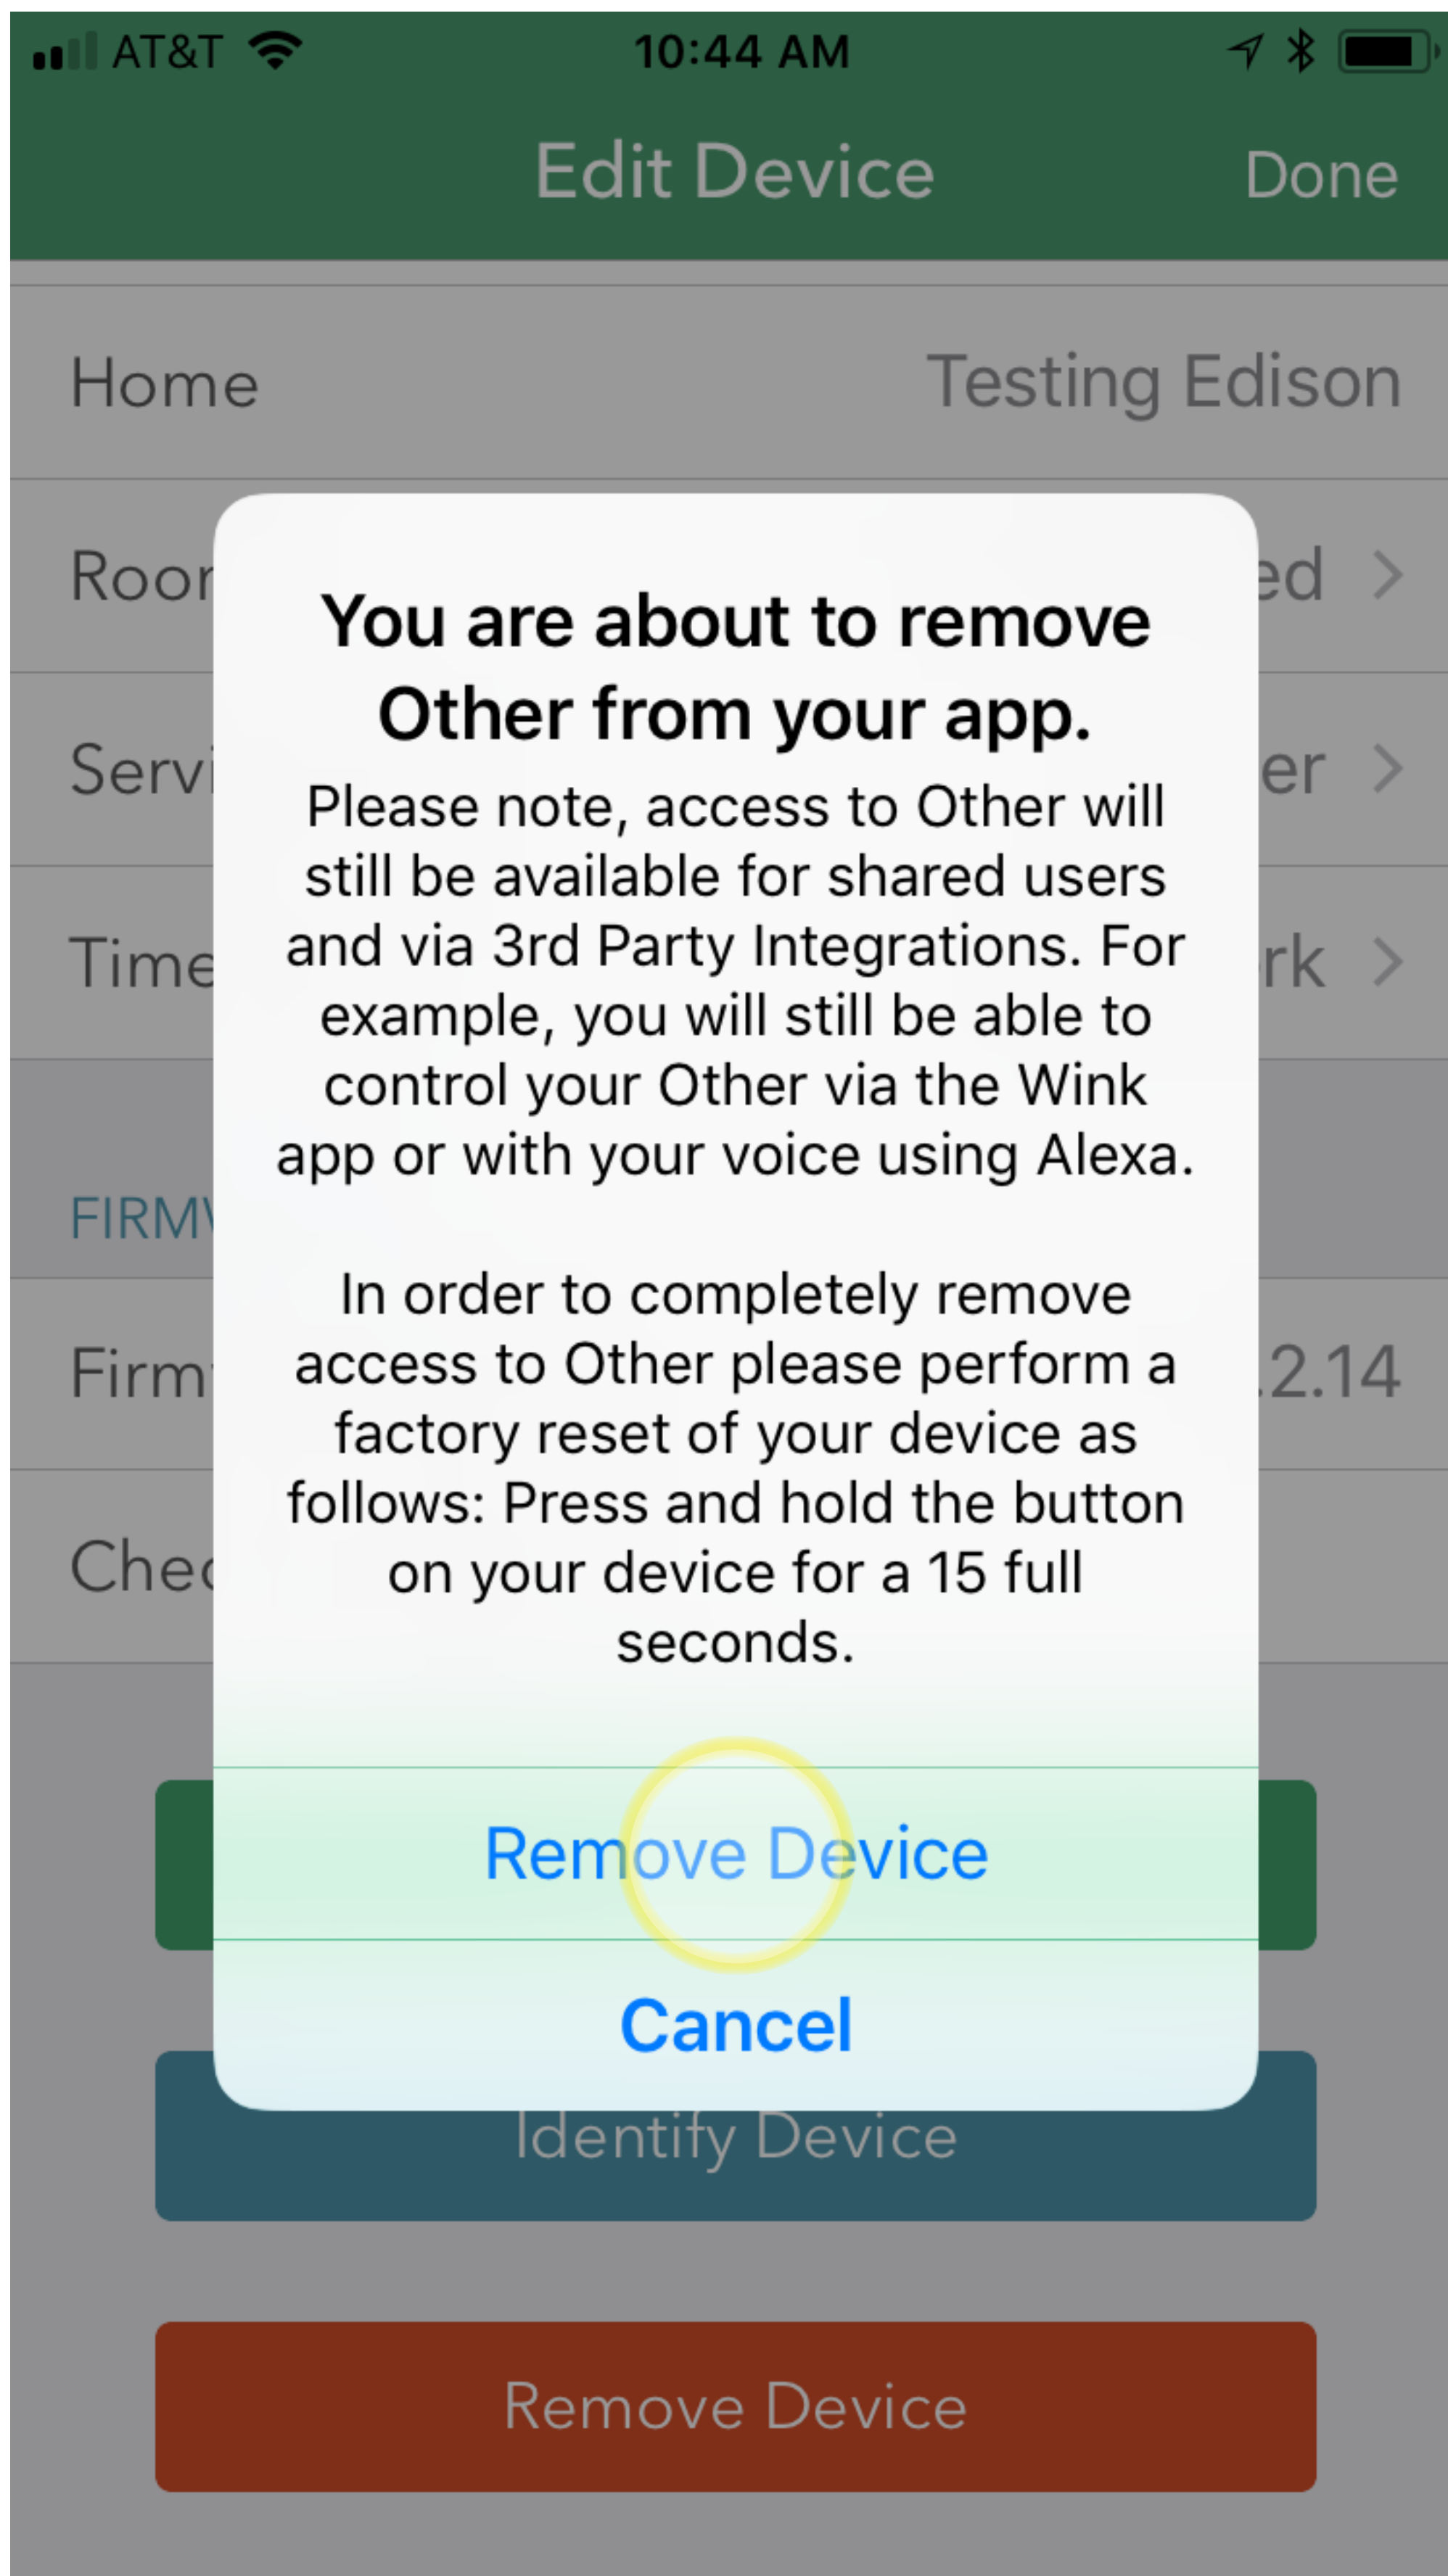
AT&T 10:44 AM

Edit Device Done

Home Testing Edison

Roor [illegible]ed >

Servi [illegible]er >

Time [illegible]rk >

FIRMV

Firm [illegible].2.14

Chec

You are about to remove Other from your app.

Please note, access to Other will still be available for shared users and via 3rd Party Integrations. For example, you will still be able to control your Other via the Wink app or with your voice using Alexa.

In order to completely remove access to Other please perform a factory reset of your device as follows: Press and hold the button on your device for a 15 full seconds.

Remove Device

Cancel

Identify Device

Remove Device